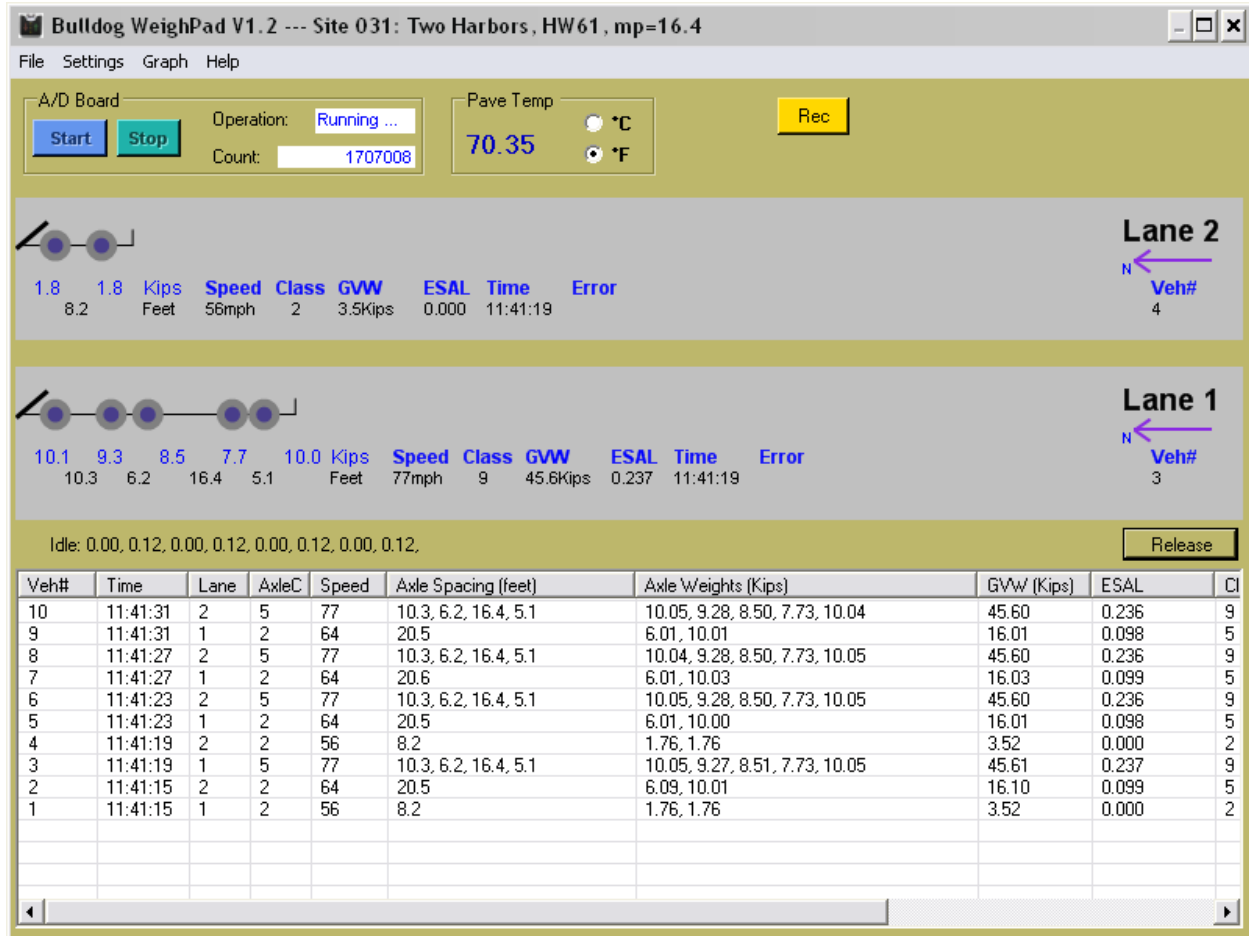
Bulldog WeighPad V1.2 --- Site 031: Two Harbors, HW61, mp=16.4

File Settings Graph Help

A/D Board
Start Stop
Operation: Running ...
Count: 1707008

Pave Temp
70.35
°C
°F

Rec

Lane 2
N
1.8 1.8 Kips Speed Class GVW ESAL Time Error
8.2 Feet 56mph 2 3.5Kips 0.000 11:41:19
Veh#
4

Lane 1
N
10.1 9.3 8.5 7.7 10.0 Kips Speed Class GVW ESAL Time Error
10.3 6.2 16.4 5.1 Feet 77mph 9 45.6Kips 0.237 11:41:19
Veh#
3

Idle: 0.00, 0.12, 0.00, 0.12, 0.00, 0.12, 0.00, 0.12,

Release

| Veh# | Time | Lane | AxleC | Speed | Axle Spacing (feet) | Axle Weights (Kips) | GVW (Kips) | ESAL | Cl |
|---|---|---|---|---|---|---|---|---|---|
| 10 | 11:41:31 | 2 | 5 | 77 | 10.3, 6.2, 16.4, 5.1 | 10.05, 9.28, 8.50, 7.73, 10.04 | 45.60 | 0.236 | 9 |
| 9 | 11:41:31 | 1 | 2 | 64 | 20.5 | 6.01, 10.01 | 16.01 | 0.098 | 5 |
| 8 | 11:41:27 | 2 | 5 | 77 | 10.3, 6.2, 16.4, 5.1 | 10.04, 9.28, 8.50, 7.73, 10.05 | 45.60 | 0.236 | 9 |
| 7 | 11:41:27 | 1 | 2 | 64 | 20.6 | 6.01, 10.03 | 16.03 | 0.099 | 5 |
| 6 | 11:41:23 | 2 | 5 | 77 | 10.3, 6.2, 16.4, 5.1 | 10.05, 9.28, 8.50, 7.73, 10.05 | 45.60 | 0.236 | 9 |
| 5 | 11:41:23 | 1 | 2 | 64 | 20.5 | 6.01, 10.00 | 16.01 | 0.098 | 5 |
| 4 | 11:41:19 | 2 | 2 | 56 | 8.2 | 1.76, 1.76 | 3.52 | 0.000 | 2 |
| 3 | 11:41:19 | 1 | 5 | 77 | 10.3, 6.2, 16.4, 5.1 | 10.05, 9.27, 8.51, 7.73, 10.05 | 45.61 | 0.237 | 9 |
| 2 | 11:41:15 | 2 | 2 | 64 | 20.5 | 6.09, 10.01 | 16.10 | 0.099 | 5 |
| 1 | 11:41:15 | 1 | 2 | 56 | 8.2 | 1.76, 1.76 | 3.52 | 0.000 | 2 |